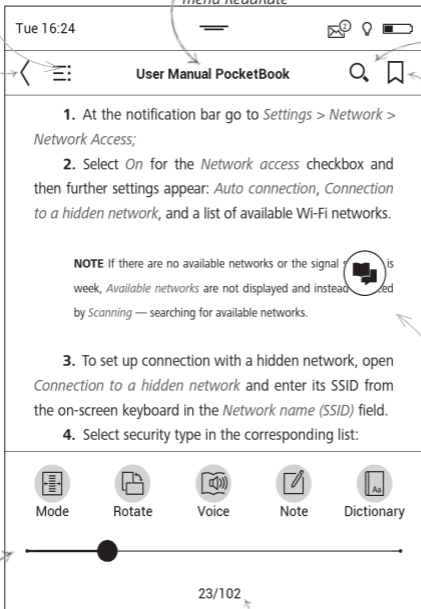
Menu ReadRate

Tue 16:24

User Manual PocketBook

1. At the notification bar go to Settings > Network > Network Access;

2. Select On for the Network access checkbox and then further settings appear: Auto connection, Connection to a hidden network, and a list of available Wi-Fi networks.

NOTE If there are no available networks or the signal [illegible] is week, Available networks are not displayed and instead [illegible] by Scanning — searching for available networks.

3. To set up connection with a hidden network, open Connection to a hidden network and enter its SSID from the on-screen keyboard in the Network name (SSID) field.

4. Select security type in the corresponding list:

Mode Rotate Voice Note Dictionary

23/102